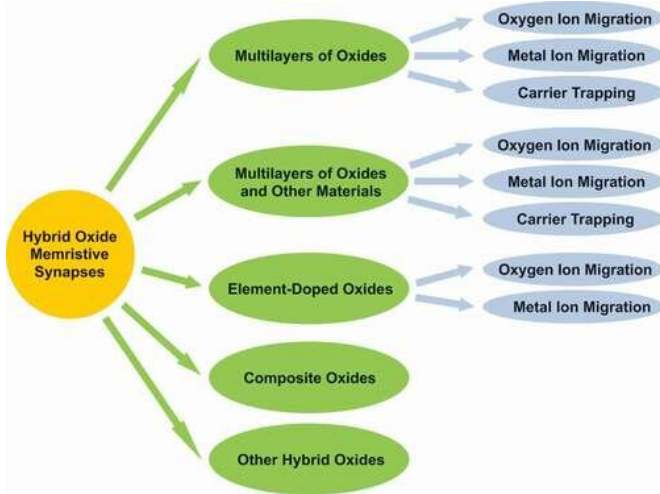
Hybrid Oxide Memristive Synapses

Multilayers of Oxides

Oxygen Ion Migration

Metal Ion Migration

Carrier Trapping

Multilayers of Oxides and Other Materials

Oxygen Ion Migration

Metal Ion Migration

Carrier Trapping

Element-Doped Oxides

Oxygen Ion Migration

Metal Ion Migration

Composite Oxides

Other Hybrid Oxides